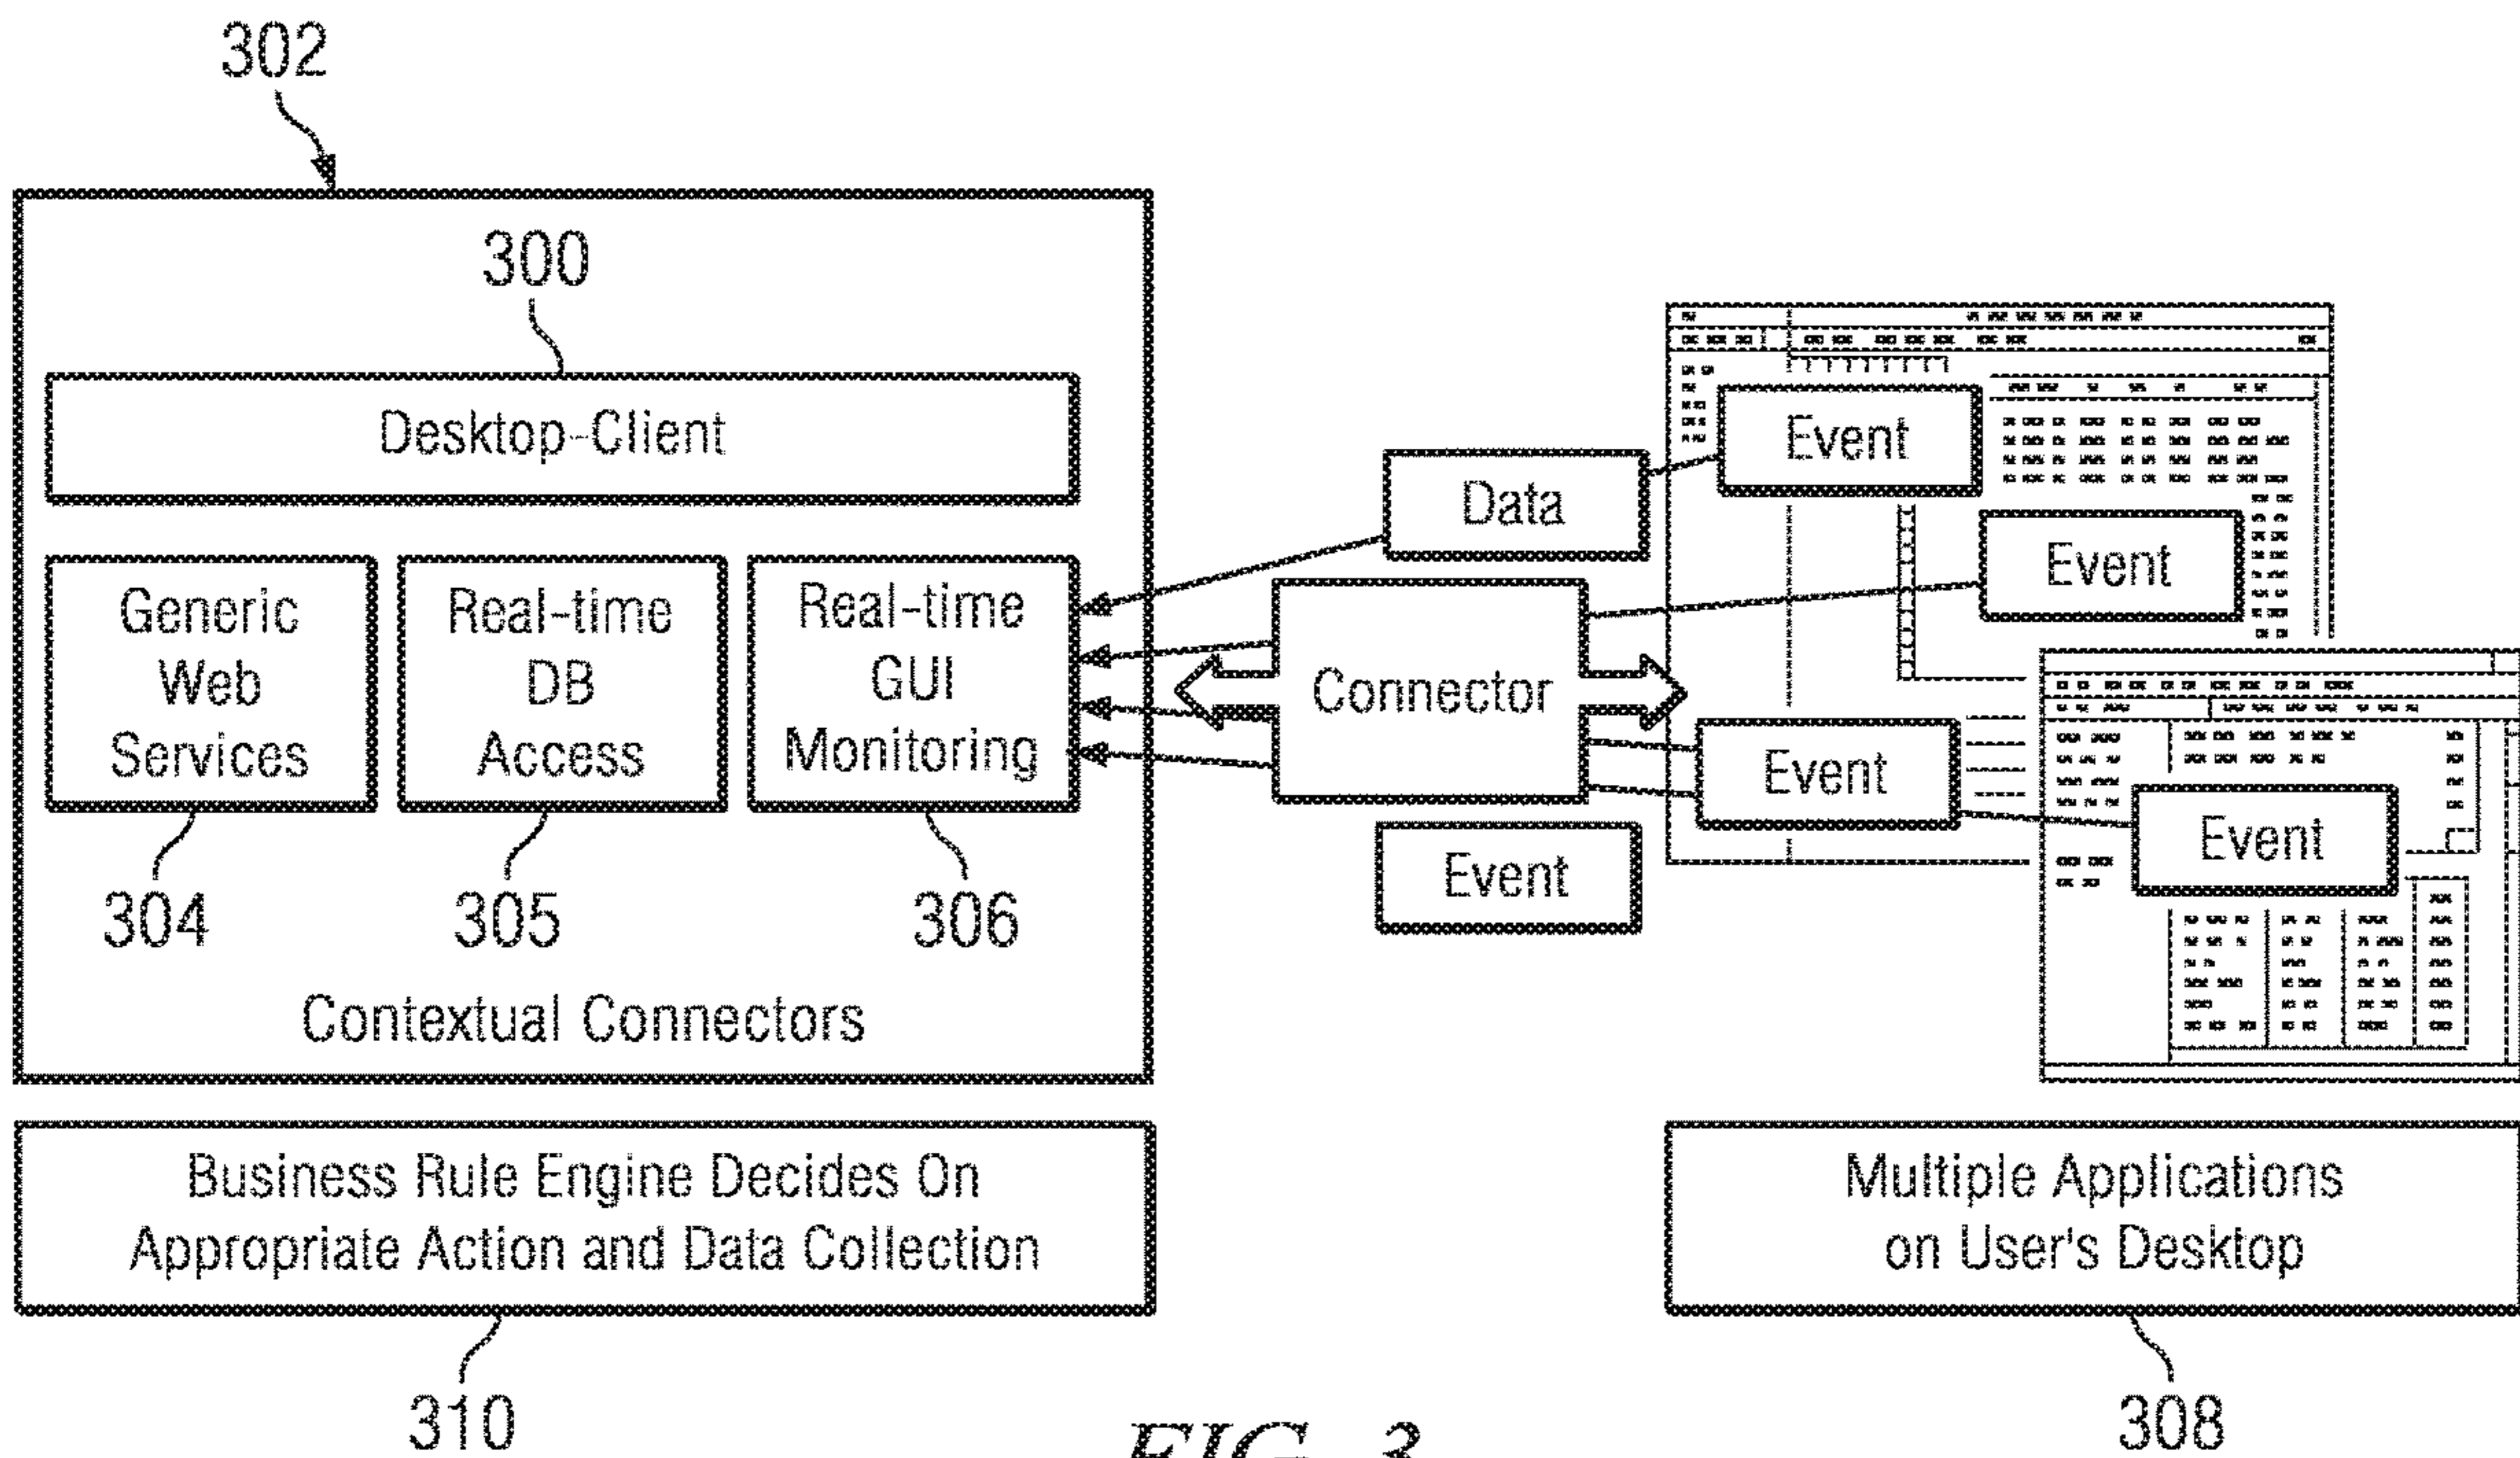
302

300

Desktop-Client

Generic Web Services

Real-time DB Access

Real-time GUI Monitoring

304

305

306

Contextual Connectors

Data

Connector

Event

Event

Event

Event

Event

Business Rule Engine Decides On Appropriate Action and Data Collection

Multiple Applications on User's Desktop

310

FIG. 3

308